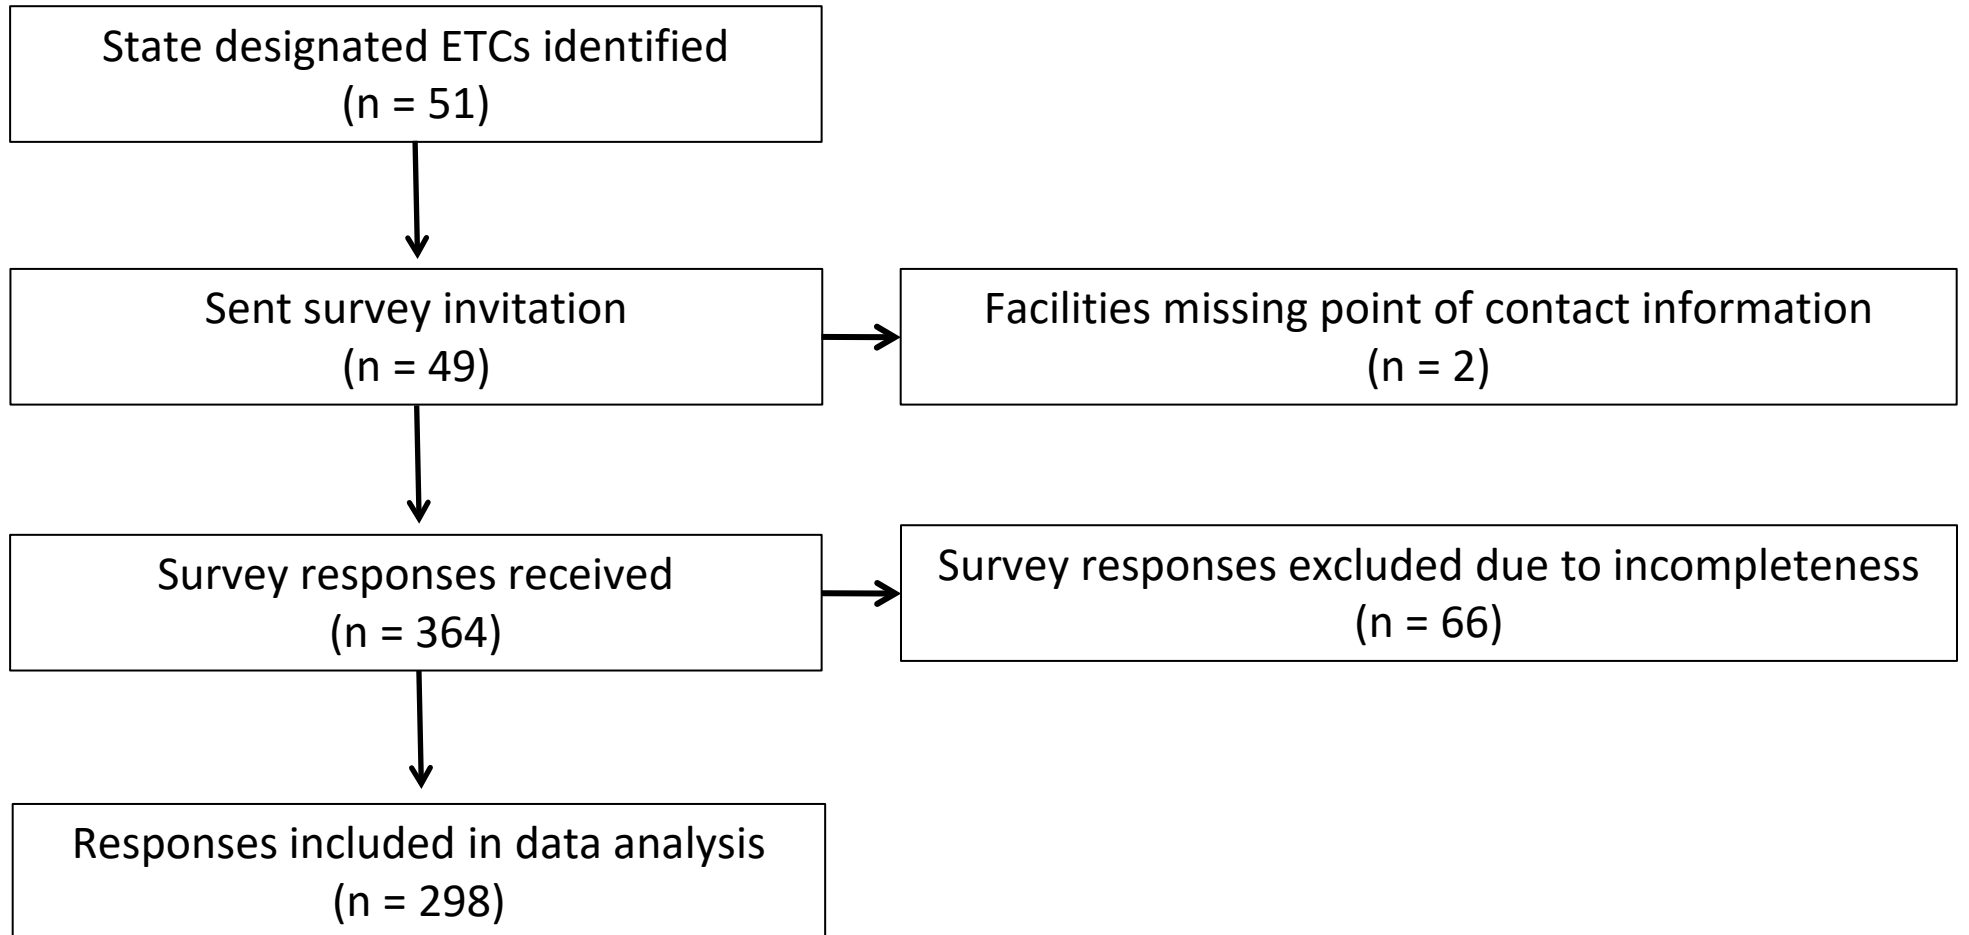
State designated ETCs identified
(n = 51)

Sent survey invitation
(n = 49)

Facilities missing point of contact information
(n = 2)

Survey responses received
(n = 364)

Survey responses excluded due to incompleteness
(n = 66)

Responses included in data analysis
(n = 298)